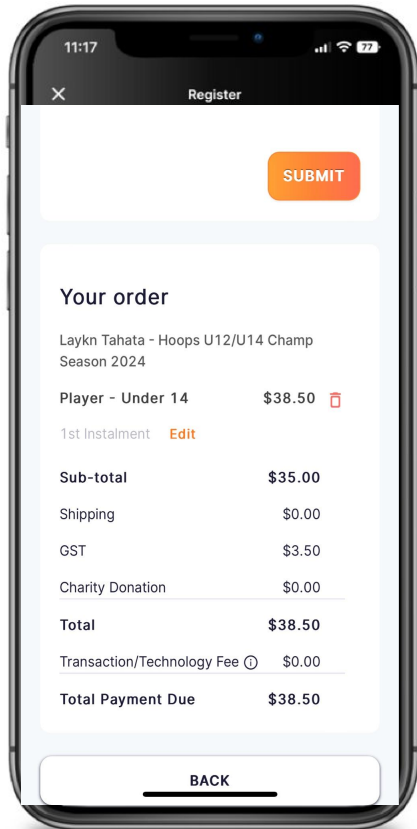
11:17
77

Register

SUBMIT

Your order

Laykn Tahata - Hoops U12/U14 Champ Season 2024

Player - Under 14 $38.50

1st Instalment Edit

| | |
|---|---|
| Sub-total | $35.00 |
| Shipping | $0.00 |
| GST | $3.50 |
| Charity Donation | $0.00 |
| Total | $38.50 |
| Transaction/Technology Fee | $0.00 |
| Total Payment Due | $38.50 |

BACK